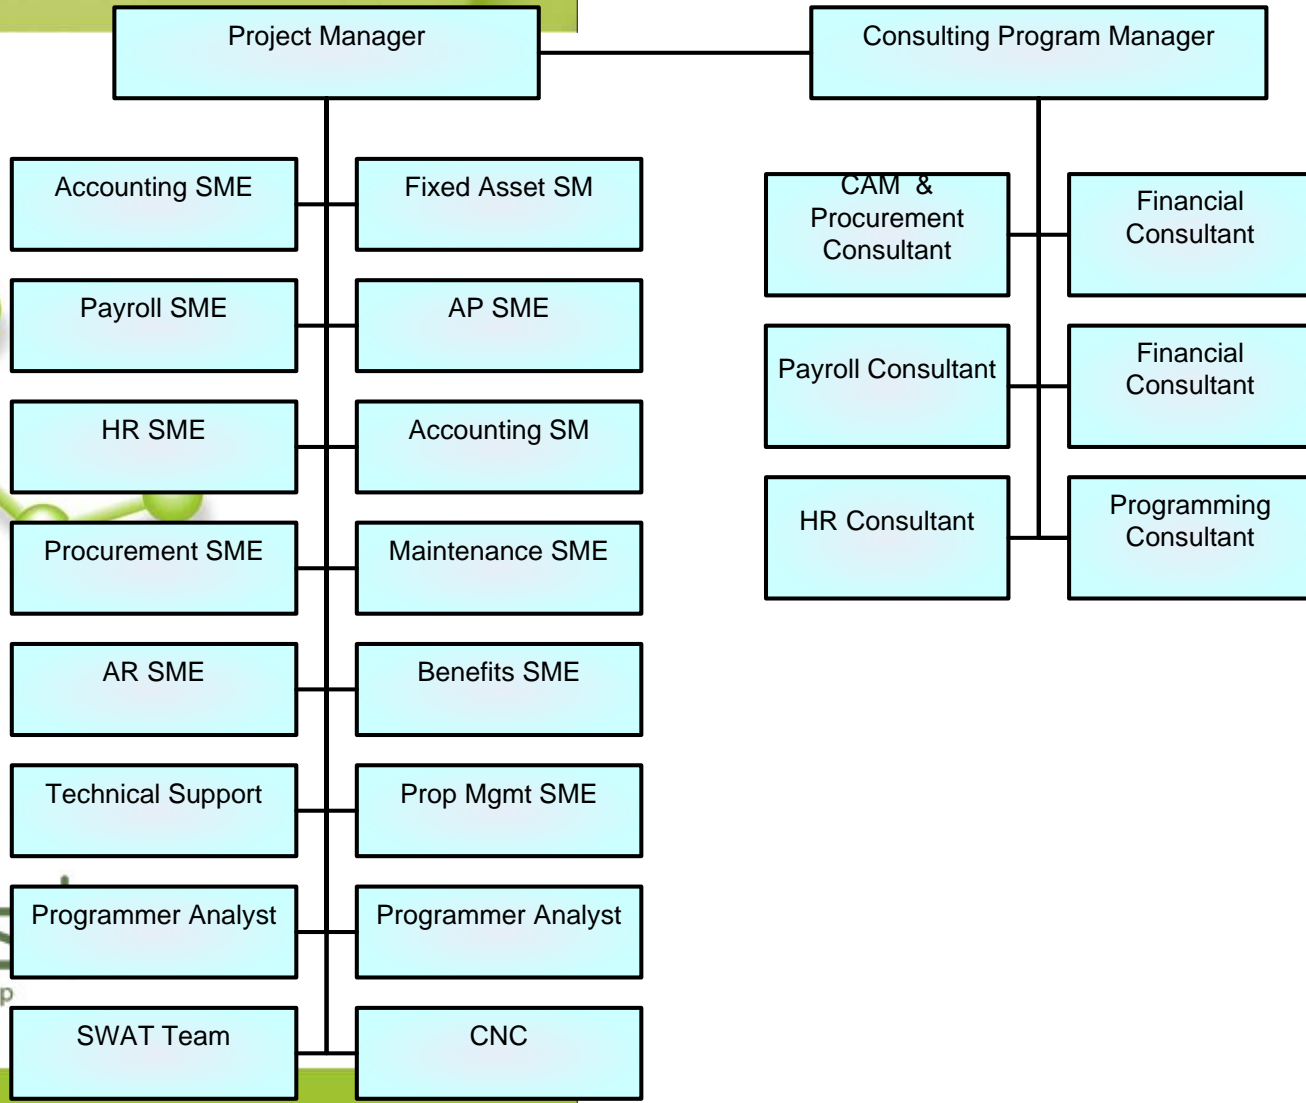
Project Manager

Consulting Program Manager

Accounting SME

Fixed Asset SM

Payroll SME

AP SME

HR SME

Accounting SM

Procurement SME

Maintenance SME

AR SME

Benefits SME

Technical Support

Prop Mgmt SME

Programmer Analyst

Programmer Analyst

SWAT Team

CNC

CAM & Procurement Consultant

Financial Consultant

Payroll Consultant

Financial Consultant

HR Consultant

Programming Consultant